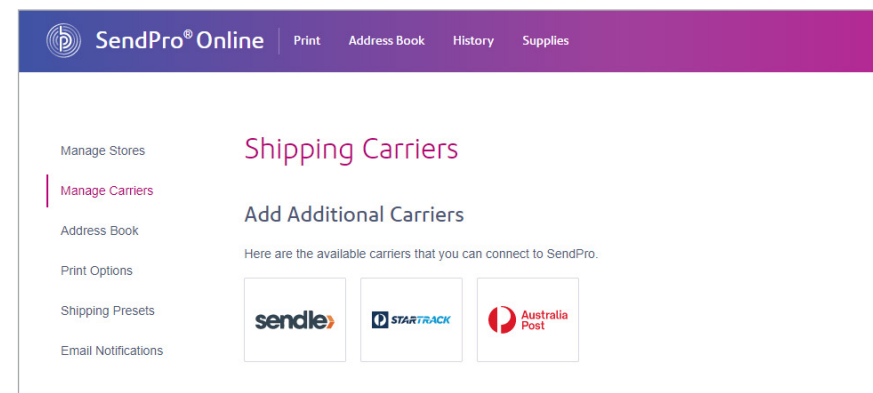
SendPro® Online | Print Address Book History Supplies

Manage Stores
Manage Carriers
Address Book
Print Options
Shipping Presets
Email Notifications

Shipping Carriers

Add Additional Carriers

Here are the available carriers that you can connect to SendPro.

sendle

STARTRACK

Australia Post